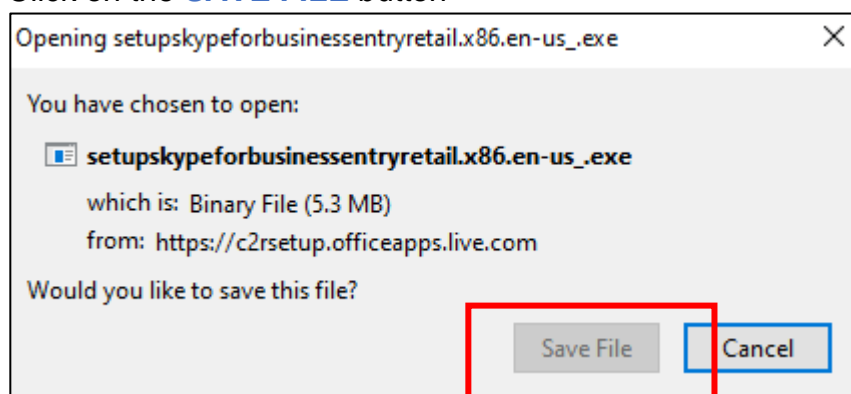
Click on the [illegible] button

Opening setupskypeforbusinessentryretail.x86.en-us_.exe

×

You have chosen to open:

setupskypeforbusinessentryretail.x86.en-us_.exe

which is: Binary File (5.3 MB)

from: https://c2rsetup.officeapps.live.com

Would you like to save this file?

Save File

Cancel